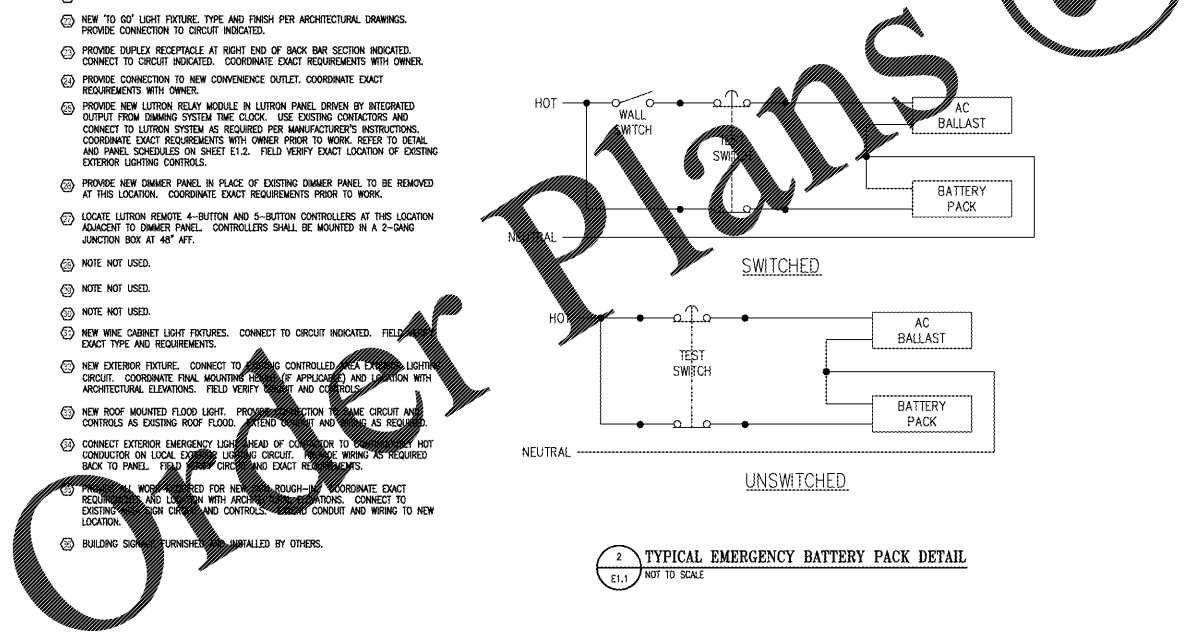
(22) NEW 'TO GO' LIGHT FIXTURE. TYPE AND FINISH PER ARCHITECTURAL DRAWINGS. PROVIDE CONNECTION TO CIRCUIT INDICATED.

(23) PROVIDE DUPLEX RECEPTACLE AT RIGHT END OF BACK BAR SECTION INDICATED. CONNECT TO CIRCUIT INDICATED. COORDINATE EXACT REQUIREMENTS WITH OWNER.

(24) PROVIDE CONNECTION TO NEW CONVENIENCE OUTLET. COORDINATE EXACT REQUIREMENTS WITH OWNER.

(25) PROVIDE NEW LUTRON RELAY MODULE IN LUTRON PANEL DRIVEN BY INTEGRATED OUTPUT FROM DIMMING SYSTEM TIME CLOCK. USE EXISTING CONTACTORS AND CONNECT TO LUTRON SYSTEM AS REQUIRED PER MANUFACTURER'S INSTRUCTIONS. COORDINATE EXACT REQUIREMENTS WITH OWNER PRIOR TO WORK. REFER TO DETAIL AND PANEL SCHEDULES ON SHEET E1.2. FIELD VERIFY EXACT LOCATION OF EXISTING EXTERIOR LIGHTING CONTROLS.

(26) PROVIDE NEW DIMMER PANEL IN PLACE OF EXISTING DIMMER PANEL TO BE REMOVED AT THIS LOCATION. COORDINATE EXACT REQUIREMENTS PRIOR TO WORK.

(27) LOCATE LUTRON REMOTE 4-BUTTON AND 5-BUTTON CONTROLLERS AT THIS LOCATION ADJACENT TO DIMMER PANEL. CONTROLLERS SHALL BE MOUNTED IN A 2-GANG JUNCTION BOX AT 48" AFF.

(28) NOTE NOT USED.

(29) NOTE NOT USED.

(30) NOTE NOT USED.

(31) NEW WINE CABINET LIGHT FIXTURES. CONNECT TO CIRCUIT INDICATED. FIELD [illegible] EXACT TYPE AND REQUIREMENTS.

(32) NEW EXTERIOR FIXTURE. CONNECT TO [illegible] CONTROLLED AREA EXTERIOR LIGHTING CIRCUIT. COORDINATE FINAL MOUNTING HEIGHT (IF APPLICABLE) AND LOCATION WITH ARCHITECTURAL ELEVATIONS. FIELD VERIFY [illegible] AND CONTROLS.

(33) NEW ROOF MOUNTED FLOOD LIGHT. PROVIDE CONNECTION TO SAME CIRCUIT AND CONTROLS AS EXISTING ROOF FLOOD. EXTEND CONDUIT AND WIRING AS REQUIRED.

(34) CONNECT EXTERIOR EMERGENCY LIGHT AHEAD OF CONTACTOR TO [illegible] HOT CONDUCTOR ON LOCAL EXTERIOR LIGHTING CIRCUIT. PROVIDE WIRING AS REQUIRED BACK TO PANEL. FIELD VERIFY CIRCUIT AND EXACT REQUIREMENTS.

(35) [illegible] ALL WORK REQUIRED FOR NEW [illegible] ROUGH-IN. COORDINATE EXACT REQUIREMENTS AND LOCATION WITH ARCHITECTURAL ELEVATIONS. CONNECT TO EXISTING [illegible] SIGN CIRCUITS AND CONTROLS. EXTEND CONDUIT AND WIRING TO NEW LOCATION.

(36) BUILDING SIGNAGE FURNISHED AND INSTALLED BY OTHERS.

HOT
WALL SWITCH
TEST SWITCH
AC BALLAST
BATTERY PACK
NEUTRAL
SWITCHED

HOT
TEST SWITCH
AC BALLAST
BATTERY PACK
NEUTRAL
UNSWITCHED

2
E1.1
TYPICAL EMERGENCY BATTERY PACK DETAIL
NOT TO SCALE

Order Plans ©